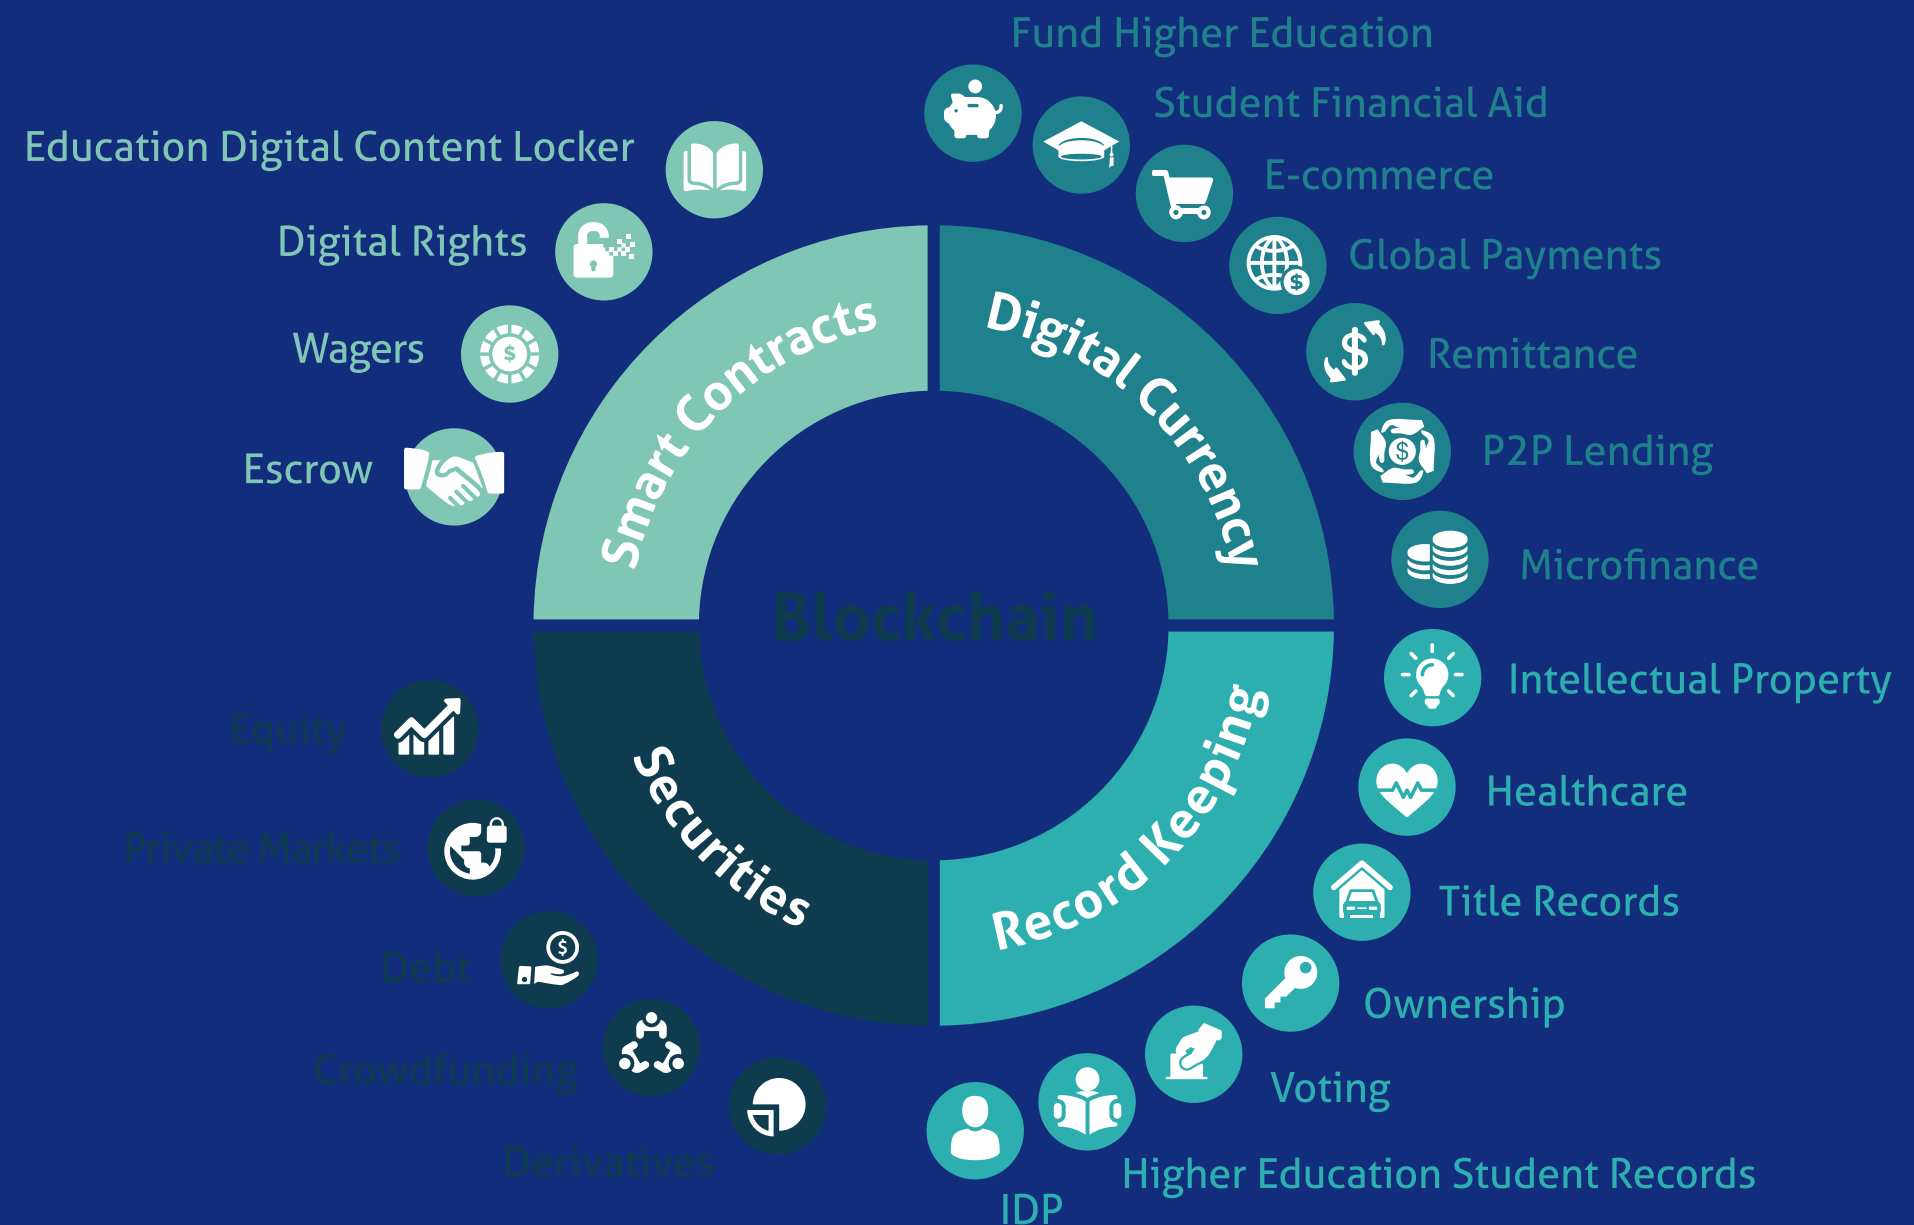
Fund Higher Education

Student Financial Aid

E-commerce

Global Payments

Remittance

P2P Lending

Microfinance

Intellectual Property

Healthcare

Title Records

Ownership

Voting

Higher Education Student Records

IDP

Education Digital Content Locker

Digital Rights

Wagers

Escrow

Equity

Private Markets

Debt

Crowdfunding

Derivatives

Smart Contracts

Digital Currency

Securities

Record Keeping

Blockchain